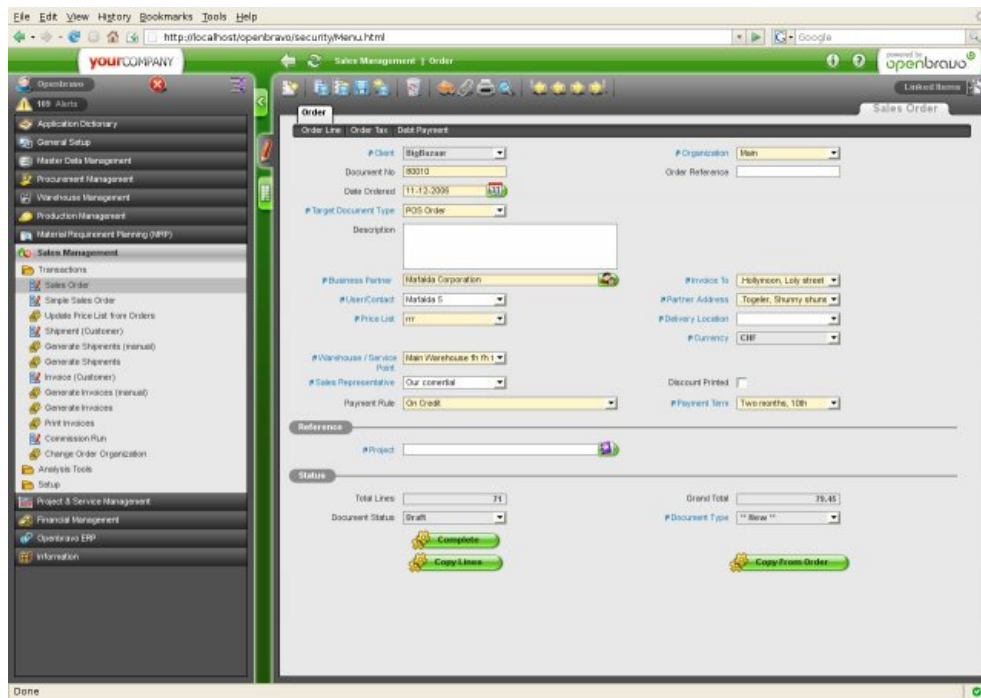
File Edit View History Bookmarks Tools Help

http://localhost/openbravo/security/Menu.html

Google

yourCOMPANY

Sales Management | Order

powered by openbravo

Openbravo

169 Alerts

Application Dictionary

General Setup

Master Data Management

Procurement Management

Warehouse Management

Production Management

Material Requirement Planning (MRP)

Sales Management

Transactions

Sales Order

Simple Sales Order

Update Price List from Orders

Shipment (Customer)

Generate Shipments (manual)

Generate Shipments

Invoice (Customer)

Generate Invoices (manual)

Generate Invoices

Print Invoices

Commission Run

Change Order Organization

Analysis Tools

Setup

Project & Service Management

Financial Management

Openbravo ERP

Information

Linked Items

Order

Sales Order

Order Line | Order Tax | Debt Payment

Client BigBazaar

Organization Main

Document No 80010

Order Reference

Date Ordered 11-12-2006

Target Document Type POS Order

Description

Business Partner Mafalda Corporation

Invoice To Hollymoon, Loly street

User/Contact Mafalda S

Partner Address Togeler, Shunny shune

Price List rrr

Delivery Location

Currency CHF

Warehouse / Service Point Main Warehouse fh fh f

Sales Representative Our comertial

Discount Printed

Payment Rule On Credit

Payment Term Two months, 10th

Reference

Project

Status

Total Lines 71

Grand Total 79.45

Document Status Draft

Document Type ** New **

Complete

Copy Lines

Copy From Order

Done